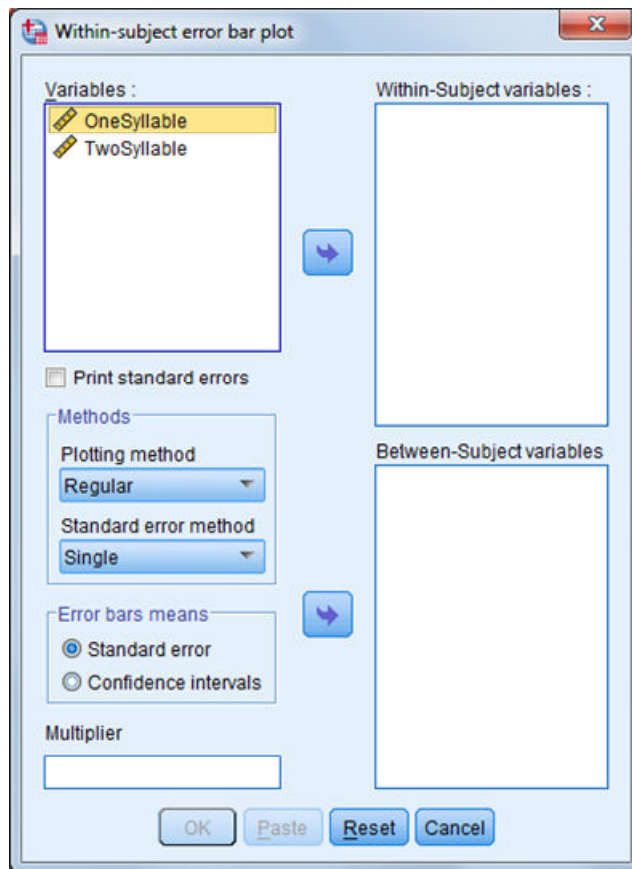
Within-subject error bar plot

Variables :
OneSyllable
TwoSyllable

Within-Subject variables :

Print standard errors

Methods
Plotting method
Regular
Standard error method
Single

Between-Subject variables

Error bars means
Standard error
Confidence intervals

Multiplier

OK Paste Reset Cancel